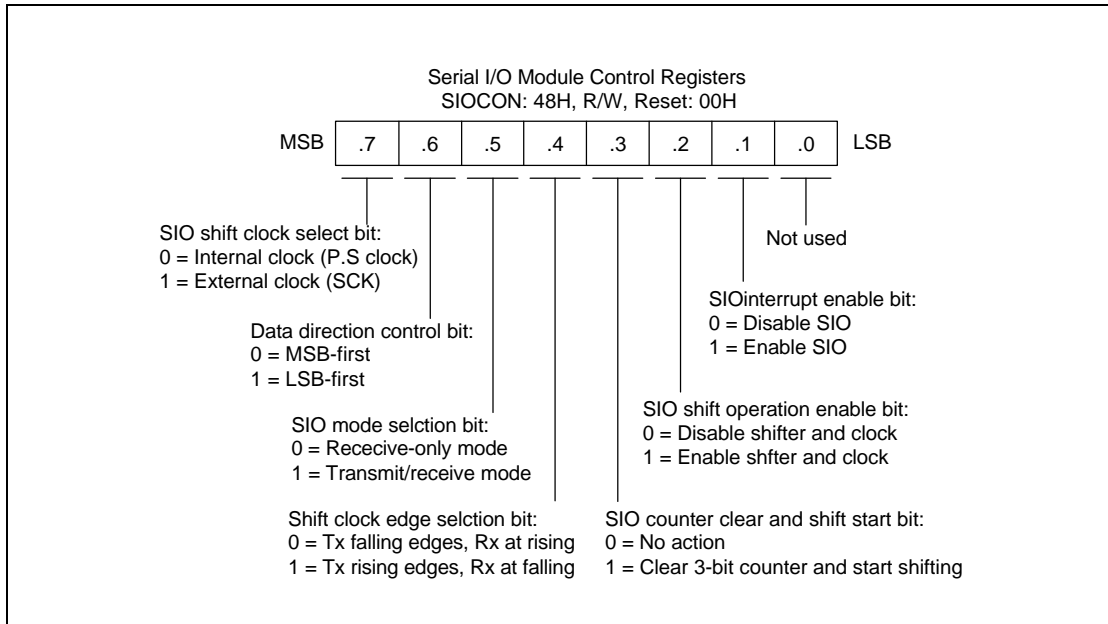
Serial I/O Module Control Registers
SIOCON: 48H, R/W, Reset: 00H

MSB .7 .6 .5 .4 .3 .2 .1 .0 LSB

Not used

SIO shift clock select bit:
0 = Internal clock (P.S clock)
1 = External clock (SCK)

SIOinterrupt enable bit:
0 = Disable SIO
1 = Enable SIO

Data direction control bit:
0 = MSB-first
1 = LSB-first

SIO shift operation enable bit:
0 = Disable shifter and clock
1 = Enable shfter and clock

SIO mode selction bit:
0 = Rececive-only mode
1 = Transmit/receive mode

Shift clock edge selction bit:
0 = Tx falling edges, Rx at rising
1 = Tx rising edges, Rx at falling

SIO counter clear and shift start bit:
0 = No action
1 = Clear 3-bit counter and start shifting